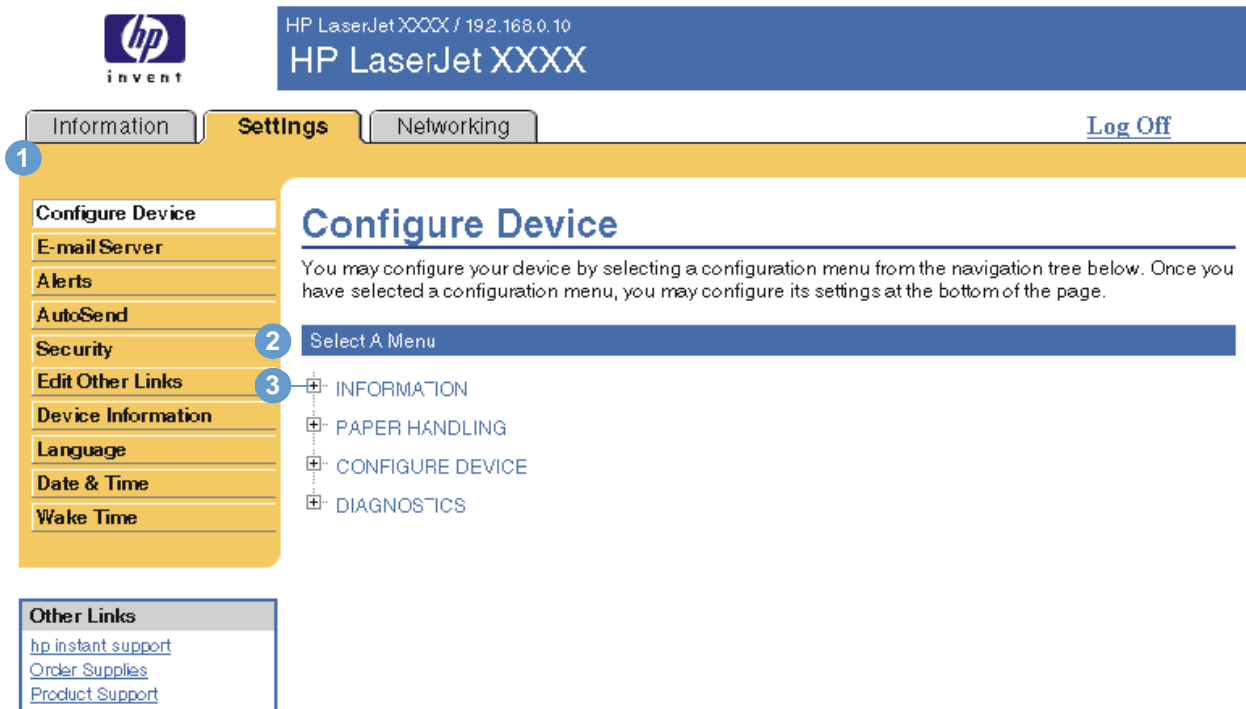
invent

HP LaserJet XXXX / 192.168.0.10
HP LaserJet XXXX

Information
Settings
Networking
Log Off

1

Configure Device
E-mail Server
Alerts
AutoSend
Security
Edit Other Links
Device Information
Language
Date & Time
Wake Time

Configure Device

You may configure your device by selecting a configuration menu from the navigation tree below. Once you have selected a configuration menu, you may configure its settings at the bottom of the page.

2
Select A Menu

3
INFORMATION
PAPER HANDLING
CONFIGURE DEVICE
DIAGNOSTICS

Other Links
hp instant support
Order Supplies
Product Support